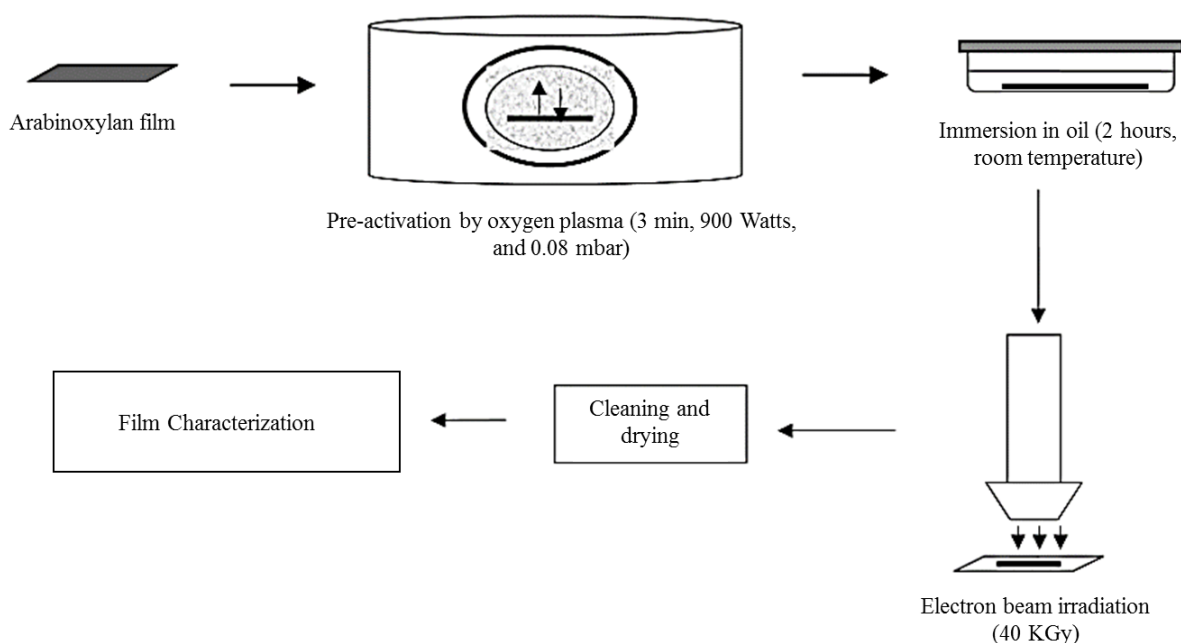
Arabinoxylan film

Pre-activation by oxygen plasma (3 min, 900 Watts, and 0.08 mbar)

Immersion in oil (2 hours, room temperature)

Electron beam irradiation (40 KGy)

Cleaning and drying

Film Characterization